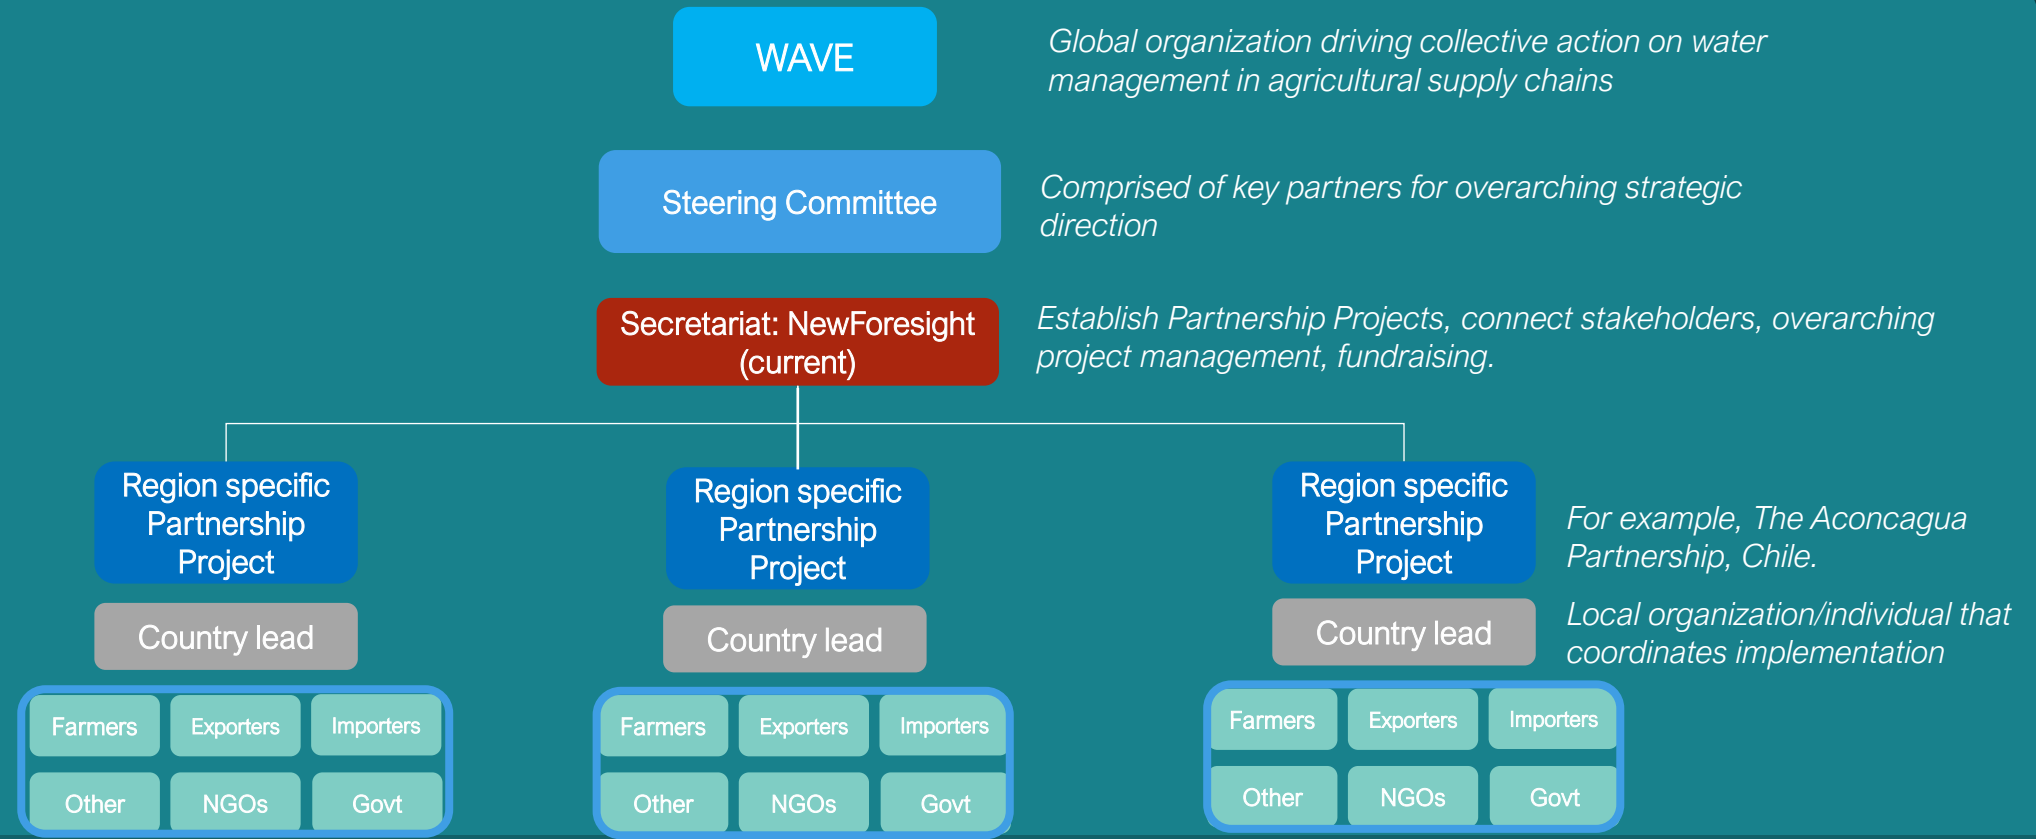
WAVE

Global organization driving collective action on water management in agricultural supply chains

Steering Committee

Comprised of key partners for overarching strategic direction

Secretariat: NewForesight (current)

Establish Partnership Projects, connect stakeholders, overarching project management, fundraising.

Region specific Partnership Project

Country lead

| Farmers | Exporters | Importers |
|---|---|---|
| Other | NGOs | Govt |

Region specific Partnership Project

Country lead

| Farmers | Exporters | Importers |
|---|---|---|
| Other | NGOs | Govt |

Region specific Partnership Project

For example, The Aconcagua Partnership, Chile.

Country lead

Local organization/individual that coordinates implementation

| Farmers | Exporters | Importers |
|---|---|---|
| Other | NGOs | Govt |